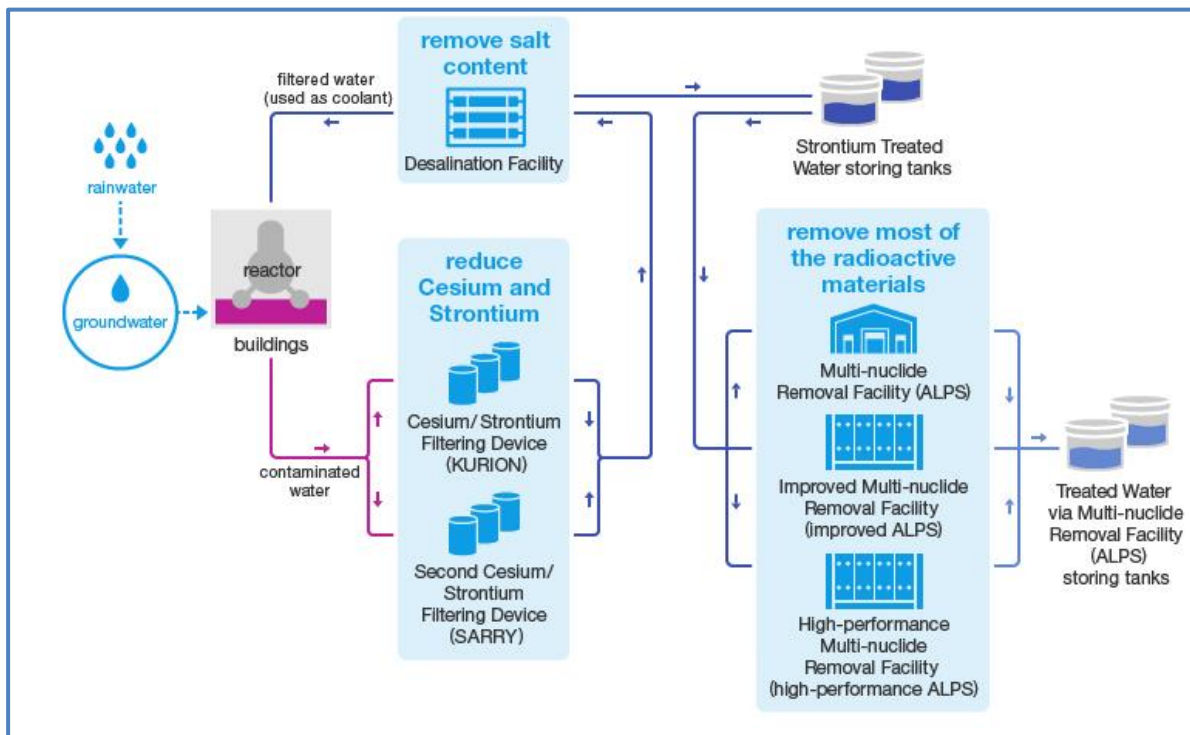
rainwater

groundwater

reactor

buildings

filtered water (used as coolant)

remove salt content

Desalination Facility

Strontium Treated Water storing tanks

reduce Cesium and Strontium

Cesium/ Strontium Filtering Device (KURION)

Second Cesium/ Strontium Filtering Device (SARRY)

contaminated water

remove most of the radioactive materials

Multi-nuclide Removal Facility (ALPS)

Improved Multi-nuclide Removal Facility (improved ALPS)

High-performance Multi-nuclide Removal Facility (high-performance ALPS)

Treated Water via Multi-nuclide Removal Facility (ALPS) storing tanks